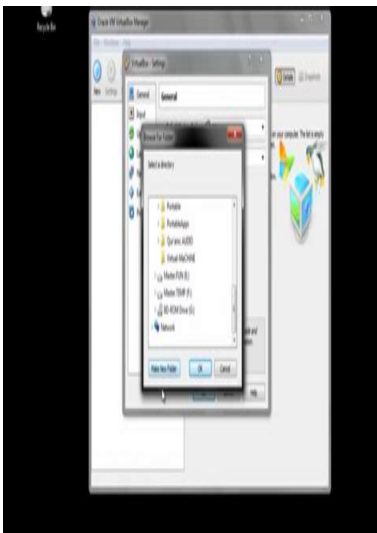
Recycle Bin

Oracle VM VirtualBox Manager

VirtualBox - Settings

General

Input

Details

Snapshots

Browse For Folder

Select a directory

Portable

PortableApps

Qur'anic AUDIO

Virtual MaCHINE

Master FUN (E:)

Master TEMP (F:)

BD-ROM Drive (G:)

Network

Make New Folder

OK

Cancel

Help